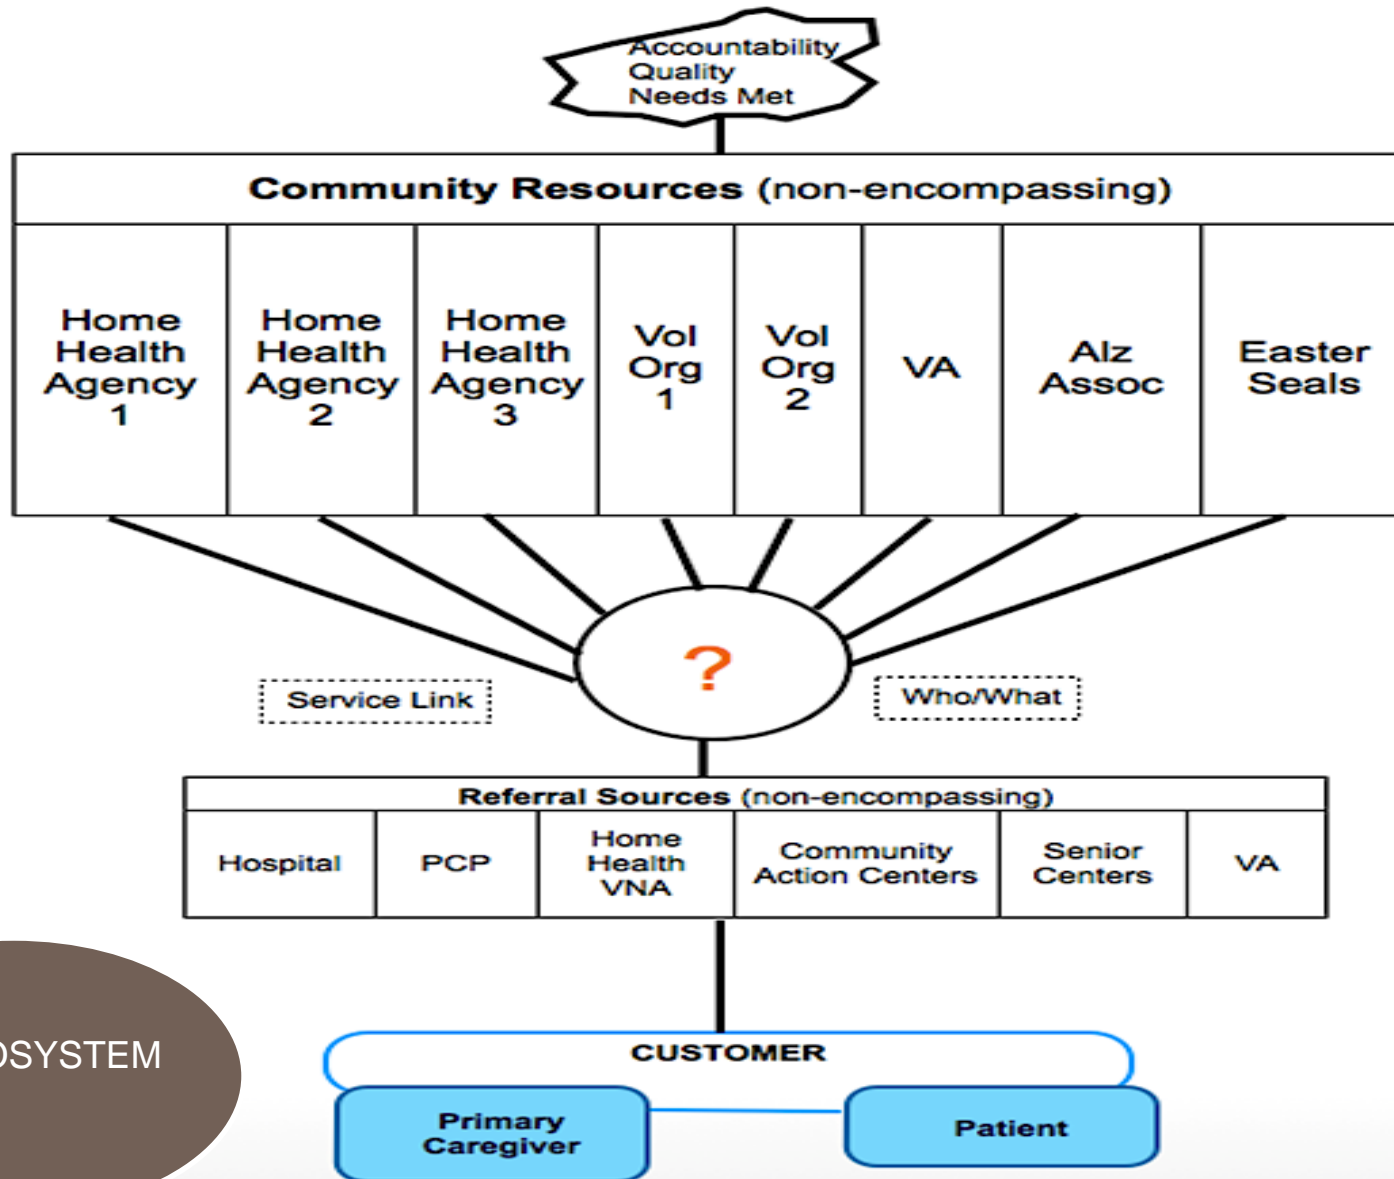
Accountability
Quality
Needs Met

Community Resources (non-encompassing)

| Home Health Agency 1 | Home Health Agency 2 | Home Health Agency 3 | Vol Org 1 | Vol Org 2 | VA | Alz Assoc | Easter Seals |
|---|---|---|---|---|---|---|---|

?

Service Link

Who/What

Referral Sources (non-encompassing)

| Hospital | PCP | Home Health VNA | Community Action Centers | Senior Centers | VA |
|---|---|---|---|---|---|

DSYSTEM

CUSTOMER

Primary Caregiver

Patient